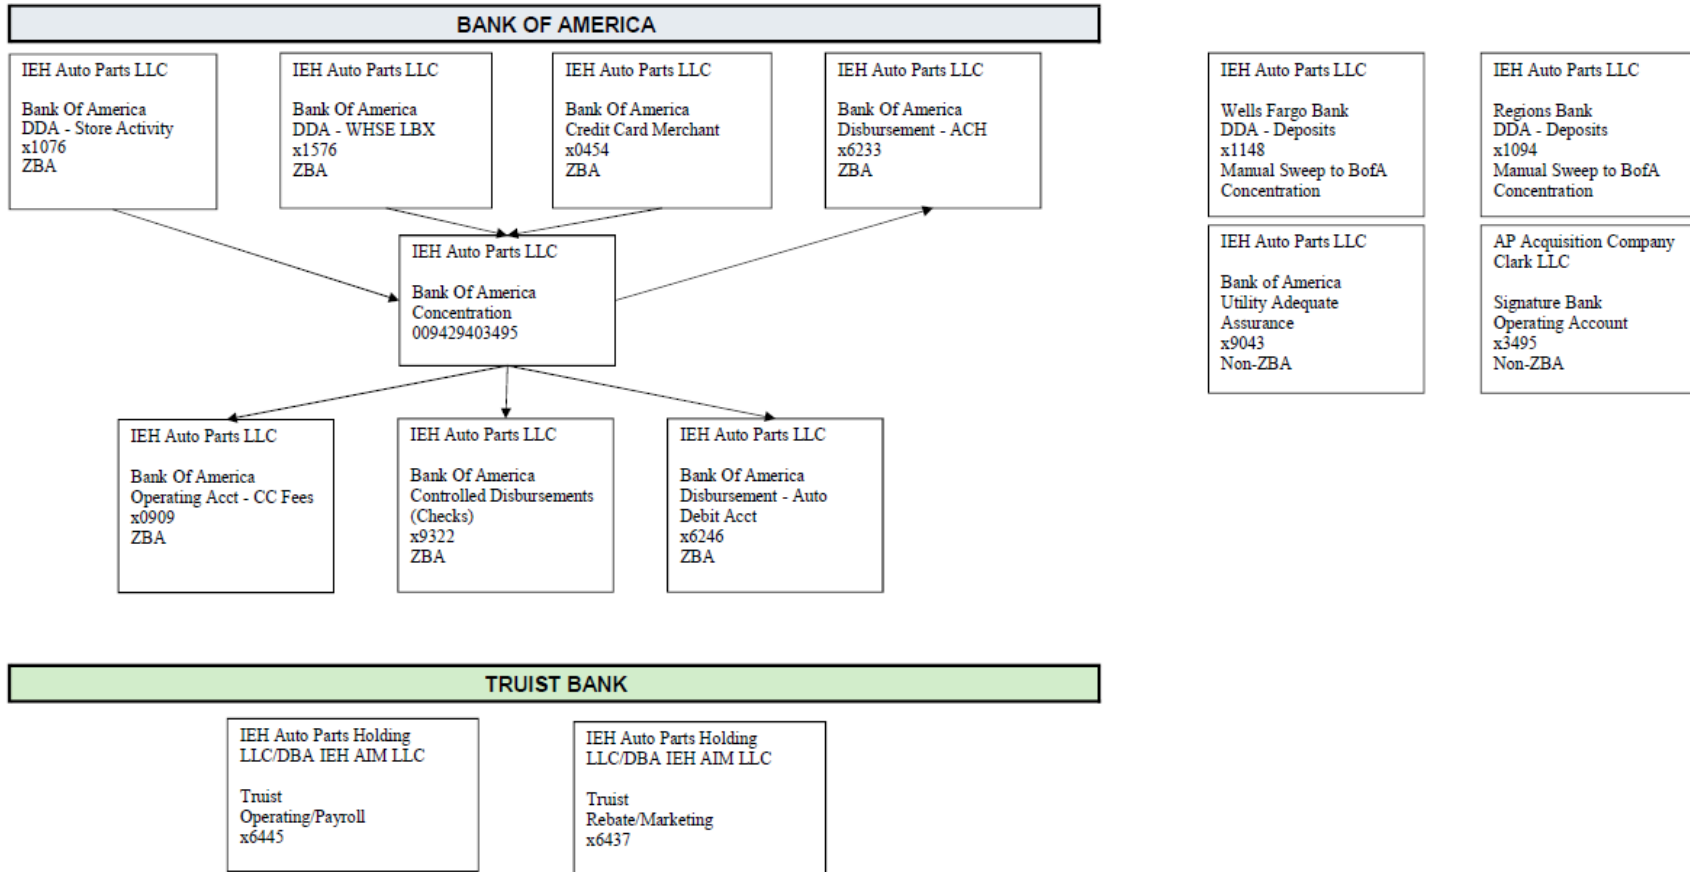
BANK OF AMERICA

IEH Auto Parts LLC

Bank Of America
DDA - Store Activity
x1076
ZBA

IEH Auto Parts LLC

Bank Of America
DDA - WHSE LBX
x1576
ZBA

IEH Auto Parts LLC

Bank Of America
Credit Card Merchant
x0454
ZBA

IEH Auto Parts LLC

Bank Of America
Disbursement - ACH
x6233
ZBA

IEH Auto Parts LLC

Wells Fargo Bank
DDA - Deposits
x1148
Manual Sweep to BofA Concentration

IEH Auto Parts LLC

Regions Bank
DDA - Deposits
x1094
Manual Sweep to BofA Concentration

IEH Auto Parts LLC

Bank Of America
Concentration
009429403495

IEH Auto Parts LLC

Bank of America
Utility Adequate Assurance
x9043
Non-ZBA

AP Acquisition Company Clark LLC

Signature Bank
Operating Account
x3495
Non-ZBA

IEH Auto Parts LLC

Bank Of America
Operating Acct - CC Fees
x0909
ZBA

IEH Auto Parts LLC

Bank Of America
Controlled Disbursements (Checks)
x9322
ZBA

IEH Auto Parts LLC

Bank Of America
Disbursement - Auto Debit Acct
x6246
ZBA

TRUIST BANK

IEH Auto Parts Holding LLC/DBA IEH AIM LLC

Truist
Operating/Payroll
x6445

IEH Auto Parts Holding LLC/DBA IEH AIM LLC

Truist
Rebate/Marketing
x6437